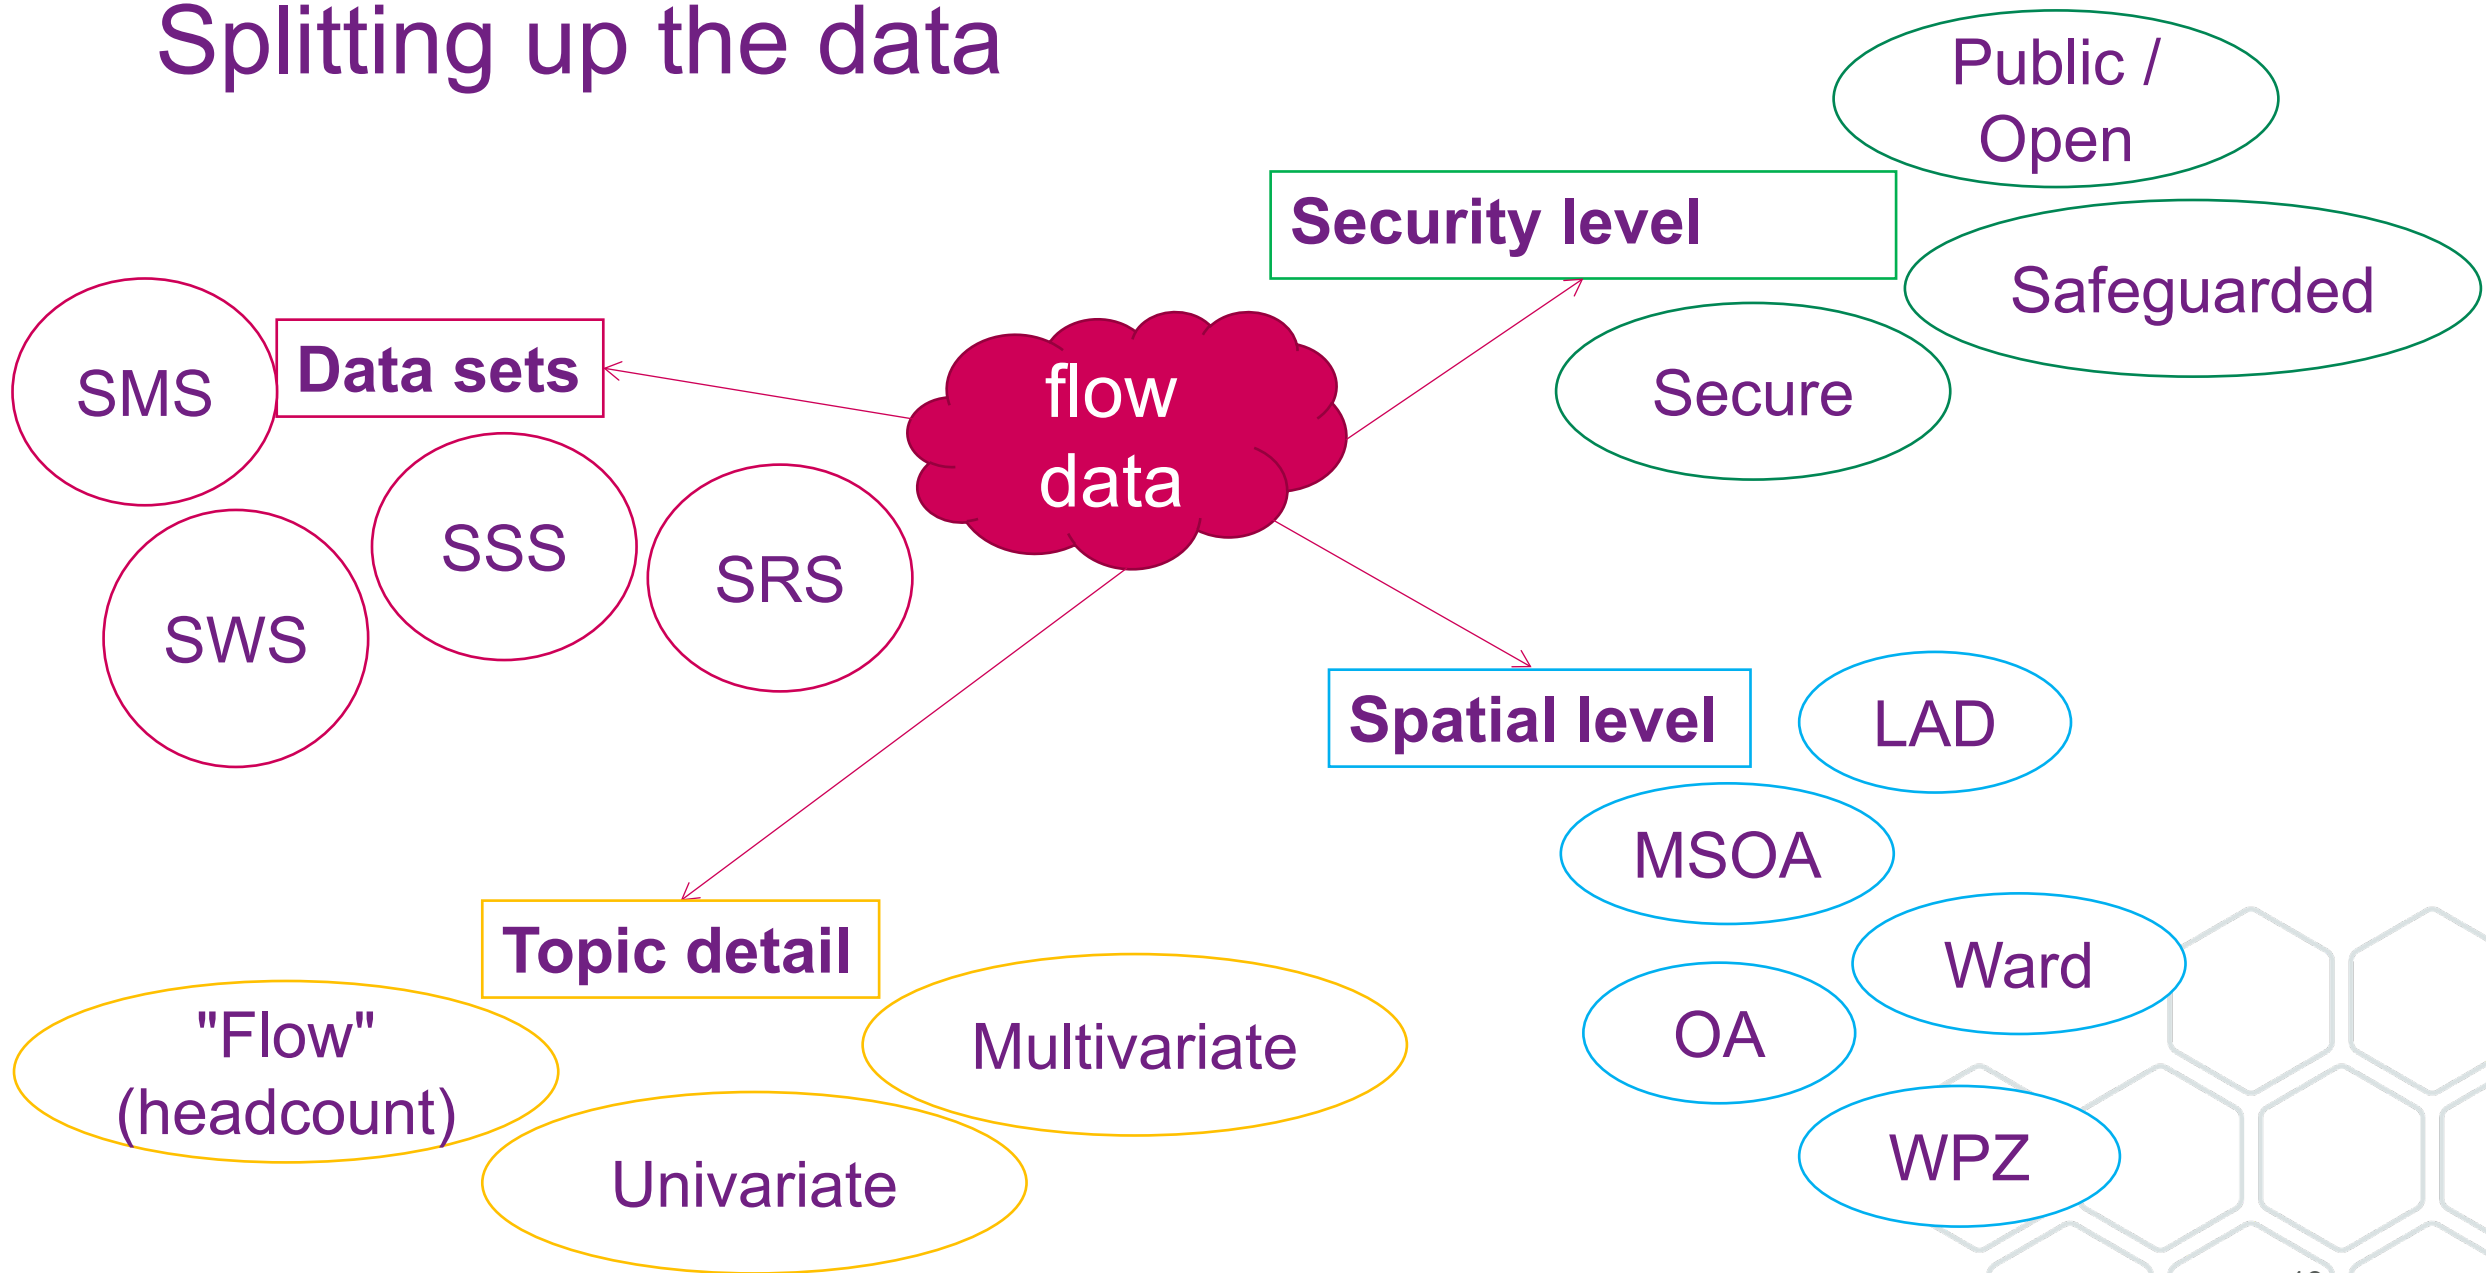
Splitting up the data

flow data

Data sets

SMS

SSS

SRS

SWS

Security level

Public / Open

Safeguarded

Secure

Spatial level

LAD

MSOA

Ward

OA

WPZ

Topic detail

"Flow" (headcount)

Multivariate

Univariate